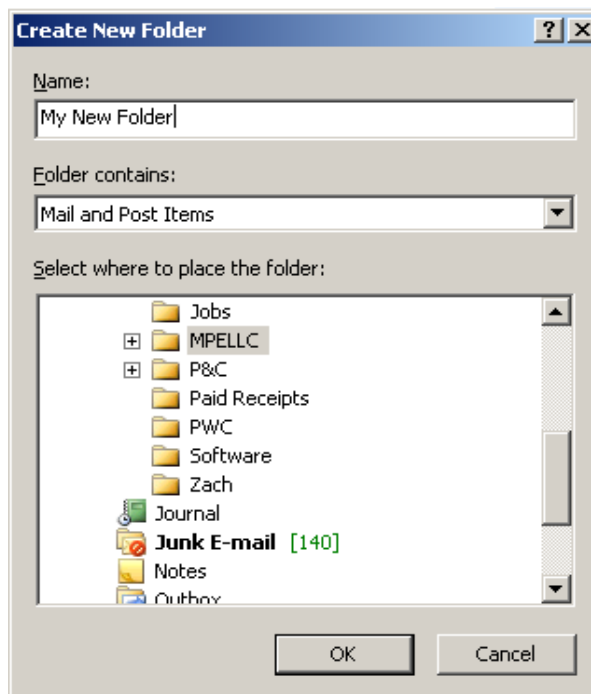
Create New Folder

?

X

Name:

My New Folder

Folder contains:

Mail and Post Items

Select where to place the folder:

Jobs

MPELLC

P&C

Paid Receipts

PWC

Software

Zach

Journal

Junk E-mail [140]

Notes

Outbox

OK

Cancel